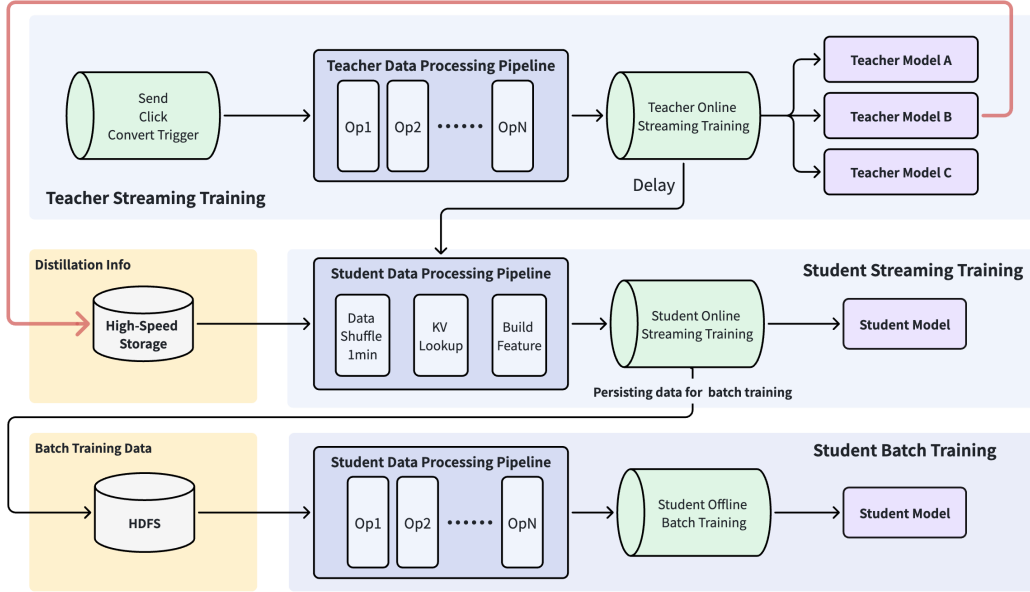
Send
Click
Convert Trigger

Teacher Data Processing Pipeline

Op1 Op2 ······ OpN

Teacher Online Streaming Training

Teacher Model A

Teacher Model B

Teacher Model C

Teacher Streaming Training

Delay

Distillation Info

High-Speed Storage

Student Data Processing Pipeline

Data Shuffle 1min

KV Lookup

Build Feature

Student Online Streaming Training

Student Streaming Training

Student Model

Persisting data for batch training

Batch Training Data

HDFS

Student Data Processing Pipeline

Op1 Op2 ······ OpN

Student Offline Batch Training

Student Batch Training

Student Model